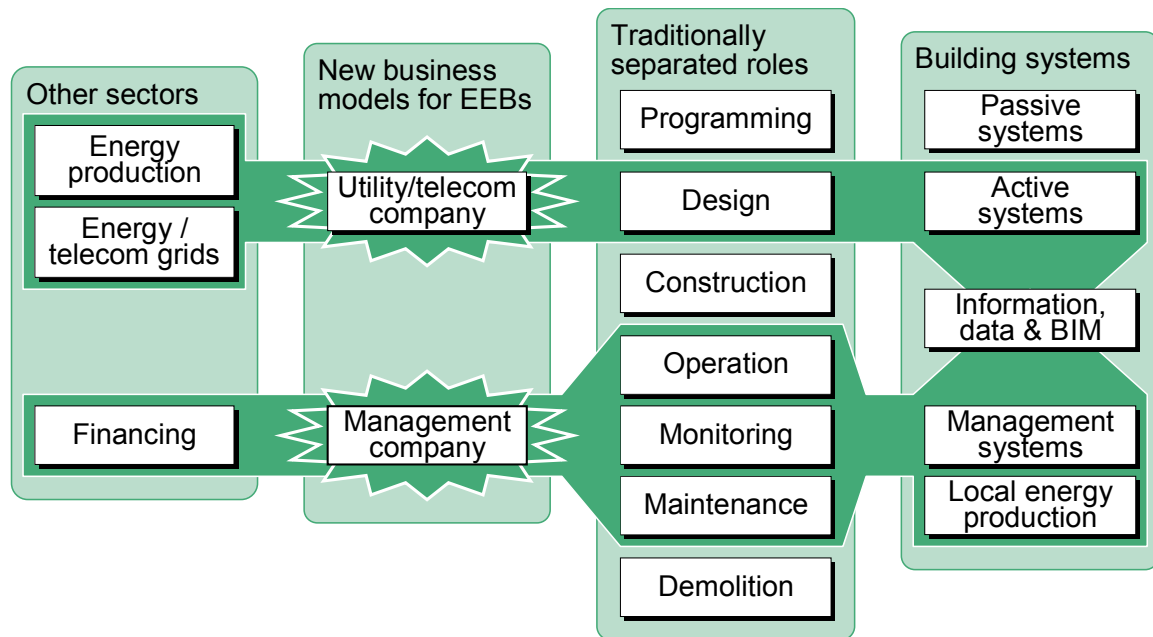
Other sectors

Energy production

Energy / telecom grids

Financing

New business models for EEBs

Utility/telecom company

Management company

Traditionally separated roles

Programming

Design

Construction

Operation

Monitoring

Maintenance

Demolition

Building systems

Passive systems

Active systems

Information, data & BIM

Management systems

Local energy production